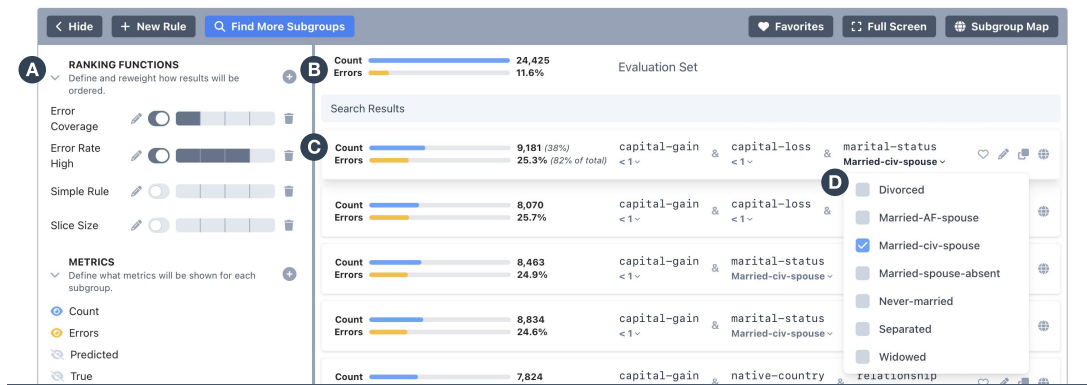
Hide   + New Rule   Find More Subgroups   Favorites   Full Screen   Subgroup Map

A

RANKING FUNCTIONS
Define and reweight how results will be ordered.

Error Coverage

Error Rate High

Simple Rule

Slice Size

METRICS
Define what metrics will be shown for each subgroup.

Count
Errors
Predicted
True

B

Count 24,425
Errors 11.6%

Evaluation Set

Search Results

C

Count 9,181 (38%)
Errors 25.3% (82% of total)
capital-gain < 1 & capital-loss < 1 & marital-status Married-civ-spouse

D

Divorced
Married-AF-spouse
Married-civ-spouse
Married-spouse-absent
Never-married
Separated
Widowed

Count 8,070
Errors 25.7%
capital-gain < 1 & capital-loss < 1 &

Count 8,463
Errors 24.9%
capital-gain < 1 & marital-status Married-civ-spouse

Count 8,834
Errors 24.6%
capital-gain < 1 & marital-status Married-civ-spouse

Count 7,824
capital-gain & native-country relationship